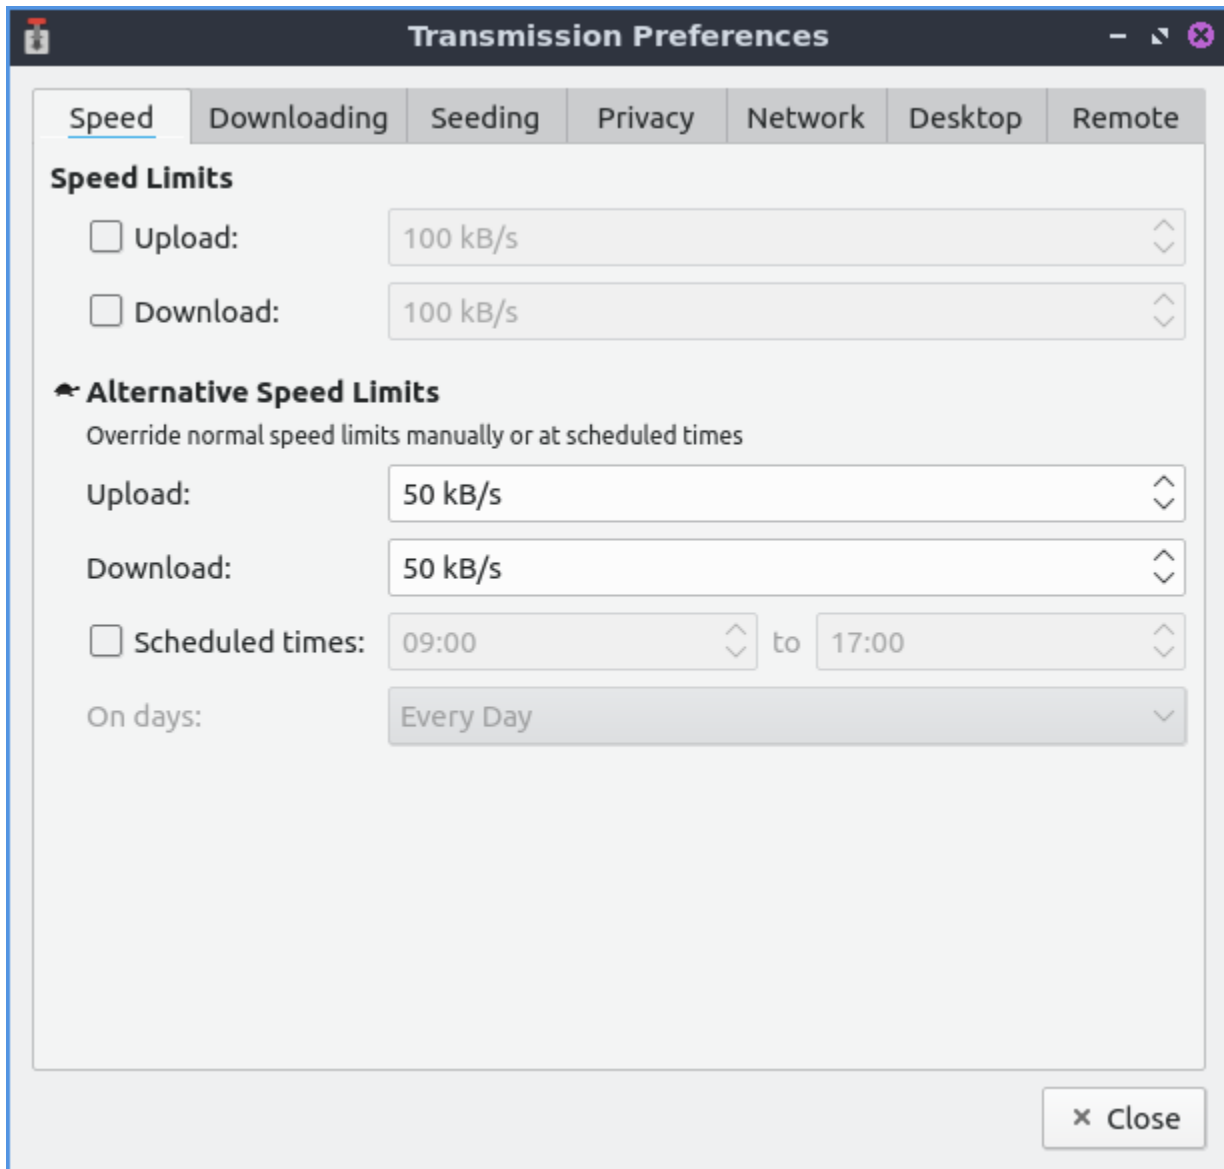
Transmission Preferences

Speed | Downloading | Seeding | Privacy | Network | Desktop | Remote

Speed Limits

Upload: 100 kB/s

Download: 100 kB/s

Alternative Speed Limits

Override normal speed limits manually or at scheduled times

Upload: 50 kB/s

Download: 50 kB/s

Scheduled times: 09:00 to 17:00

On days: Every Day

× Close